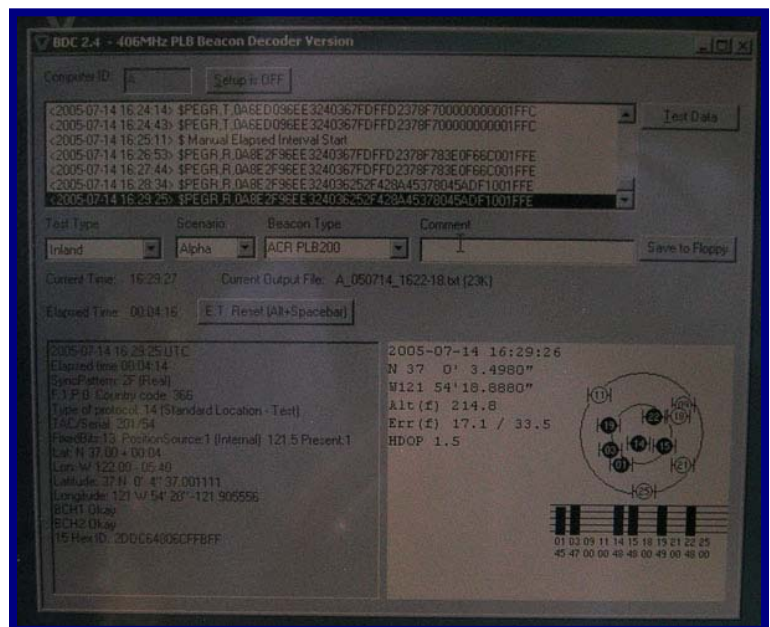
BDC 2.4 - 406MHz PLB Beacon Decoder Version

Computer ID: A

Setup is OFF

<2005-07-14 16:24:14> $PEGR,T,0A8ED096EE3240367FDFFD2378F700000000001FFC
<2005-07-14 16:24:43> $PEGR,T,0A8ED096EE3240367FDFFD2378F700000000001FFC
<2005-07-14 16:25:11> $ Manual Elapsed Interval Start
<2005-07-14 16:26:53> $PEGR,R,0A8E2F96EE3240367FDFFD2378F783E0F66C001FFE
<2005-07-14 16:27:44> $PEGR,R,0A8E2F96EE3240367FDFFD2378F783E0F66C001FFE
<2005-07-14 16:28:34> $PEGR,R,0A8E2F96EE324036252F428A45378045ADF1001FFE
<2005-07-14 16:29:25> $PEGR,R,0A8E2F96EE324036252F428A45378045ADF1001FFE

Test Data

Test Type
Inland

Scenario
Alpha

Beacon Type
ACR PLB200

Comment

Save to Floppy

Current Time: 16:29:27

Current Output File: A_050714_1622-18.txt (23K)

Elapsed Time: 00:04:16

E.T. Reset (Alt+Spacebar)

2005-07-14 16:29:25 UTC
Elapsed time 00:04:14
SyncPattern: 2F (Real)
F.1:P.B Country code: 366
Type of protocol: 14 (Standard Location - Test)
TAC/Serial: 201/54
FixedBits:13: PositionSource:1 (Internal) 121.5 Present:1
Lat: N 37.00 + 00:04
Lon: W 122.00 - 05:40
Latitude: 37 N 0' 4" 37.001111
Longitude: 121 W 54' 20" -121.905556
BCH1 Okay
BCH2 Okay
15 Hex ID: 2DDC64006CFFBFF

2005-07-14 16:29:26
N 37 0' 3.4980"
W121 54'18.8880"
Alt(f) 214.8
Err(f) 17.1 / 33.5
HDOP 1.5

11 22 18 19 14 15 03 01 21 25

01 03 09 11 14 15 18 19 21 22 25
45 47 00 00 48 48 00 49 00 48 00